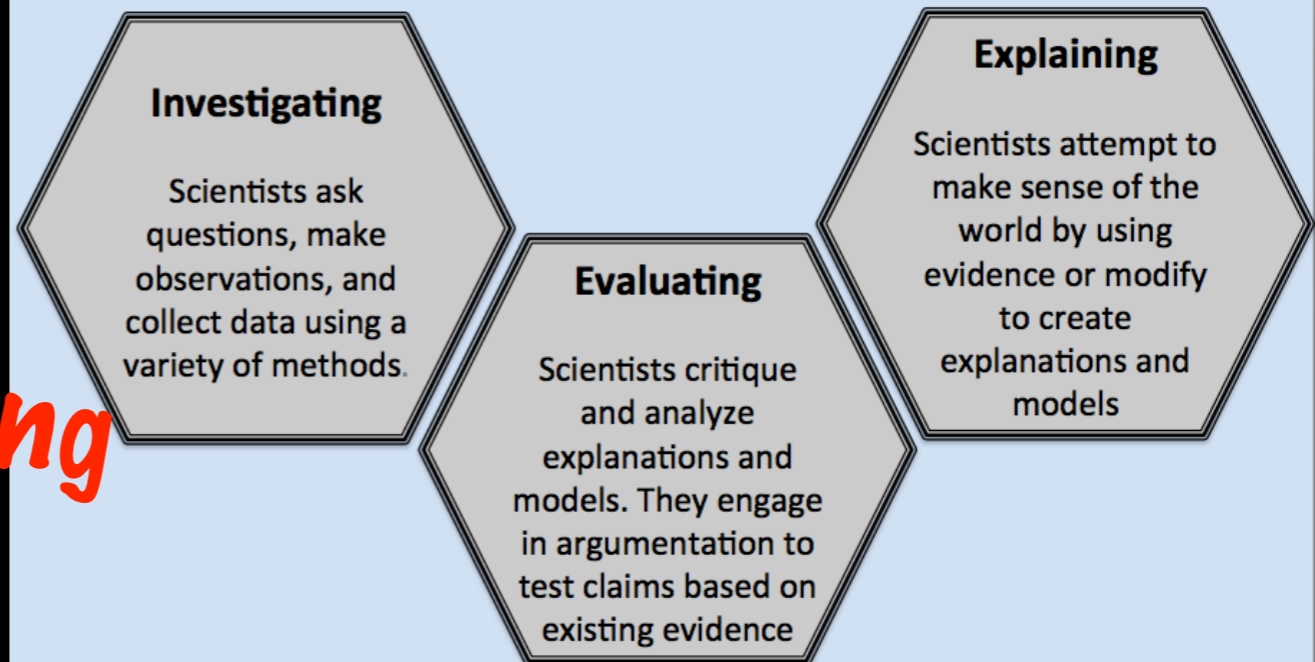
Investigating

Scientists ask questions, make observations, and collect data using a variety of methods.

ng

Evaluating

Scientists critique and analyze explanations and models. They engage in argumentation to test claims based on existing evidence

Explaining

Scientists attempt to make sense of the world by using evidence or modify to create explanations and models